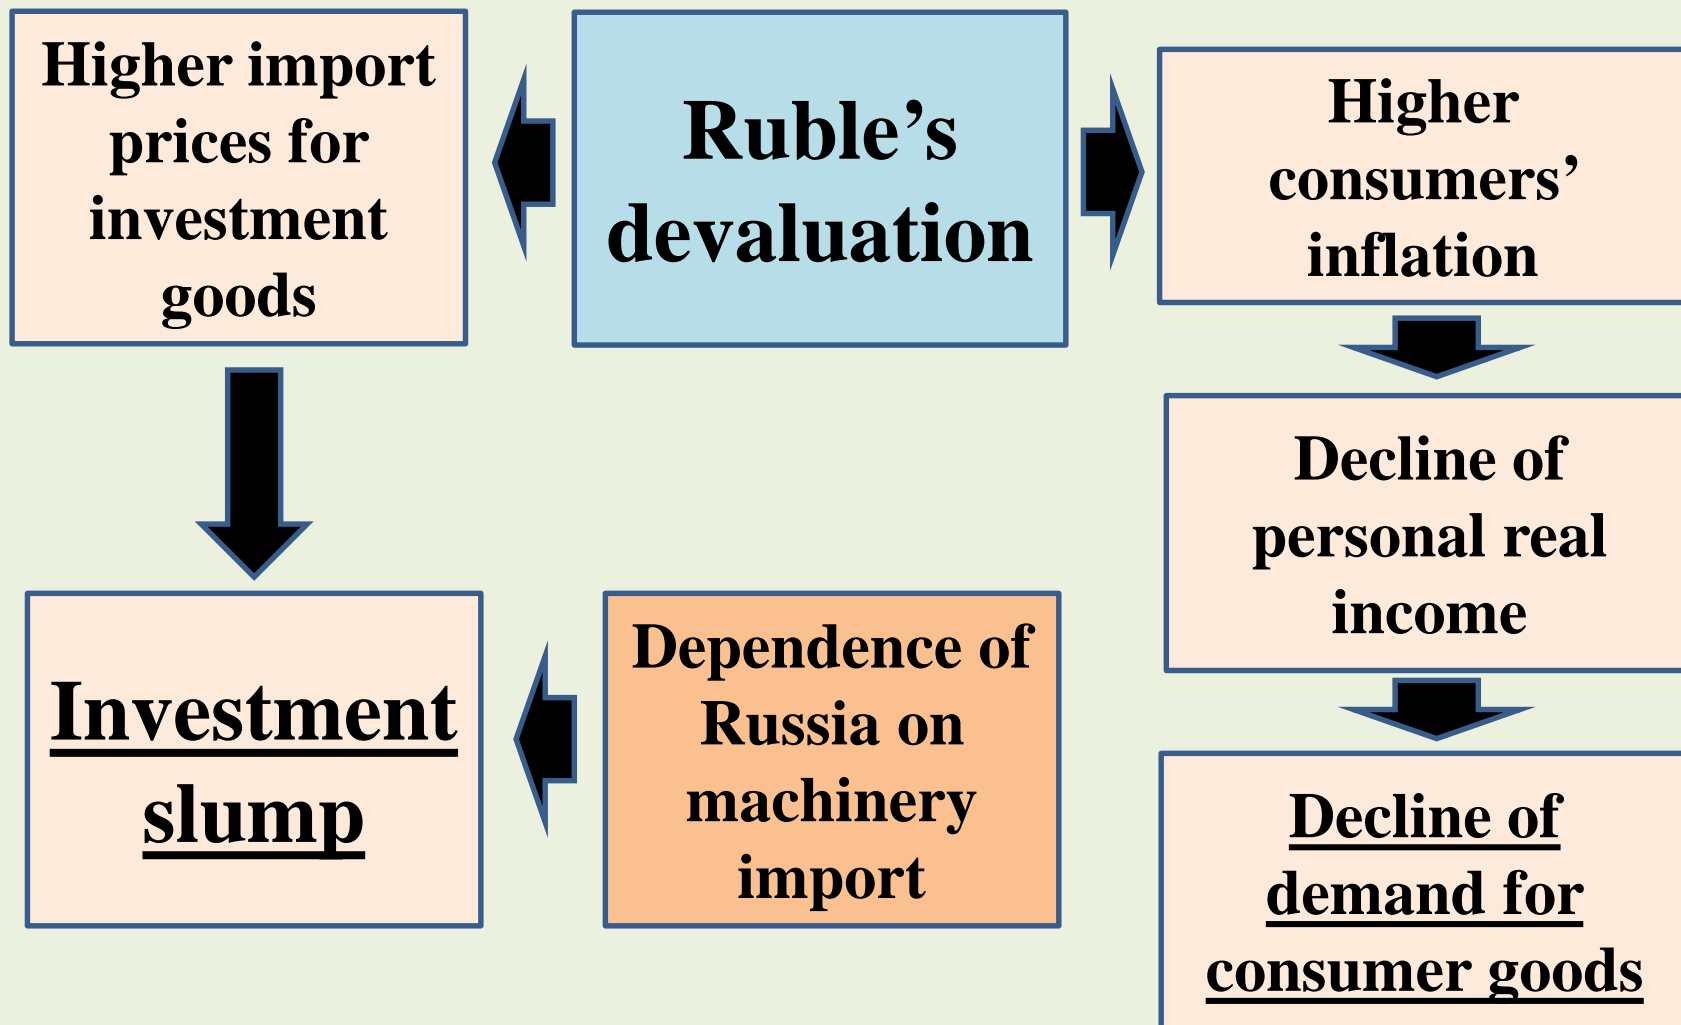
Higher import prices for investment goods

Ruble’s devaluation

Higher consumers’ inflation

Decline of personal real income

Investment slump

Dependence of Russia on machinery import

Decline of demand for consumer goods